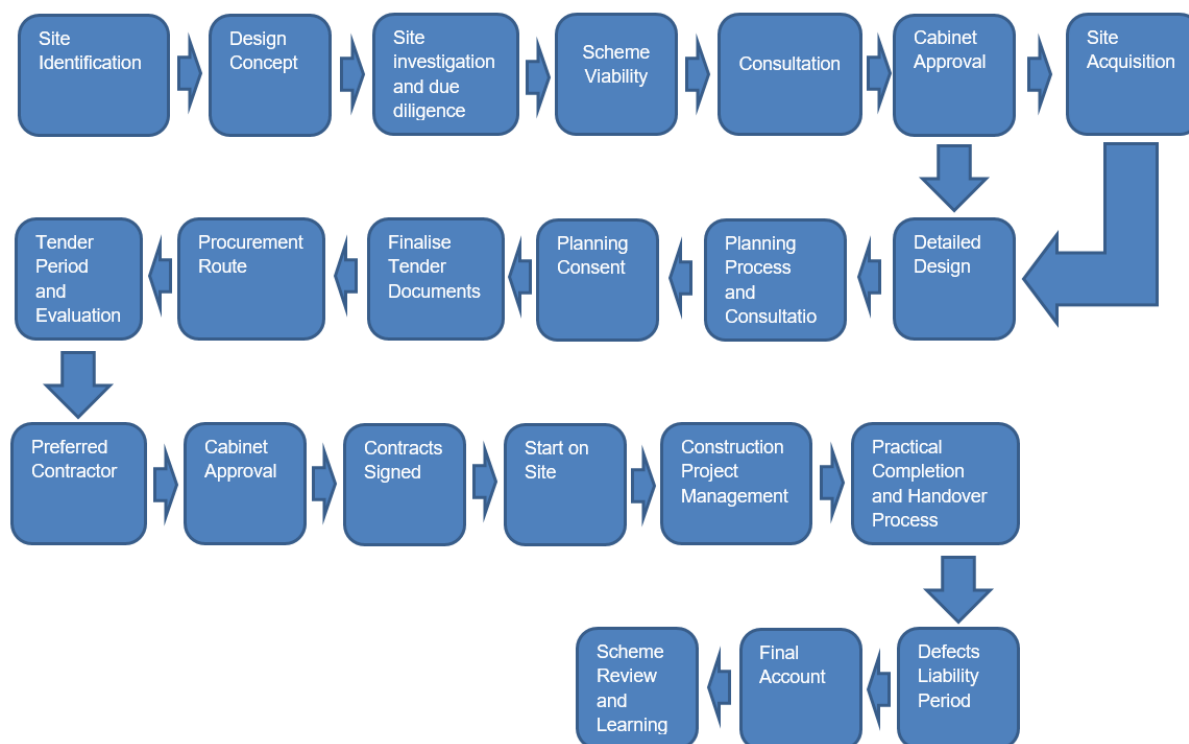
Site Identification

Design Concept

Site investigation and due diligence

Scheme Viability

Consultation

Cabinet Approval

Site Acquisition

Detailed Design

Planning Process and Consultatio

Planning Consent

Finalise Tender Documents

Procurement Route

Tender Period and Evaluation

Preferred Contractor

Cabinet Approval

Contracts Signed

Start on Site

Construction Project Management

Practical Completion and Handover Process

Defects Liability Period

Final Account

Scheme Review and Learning